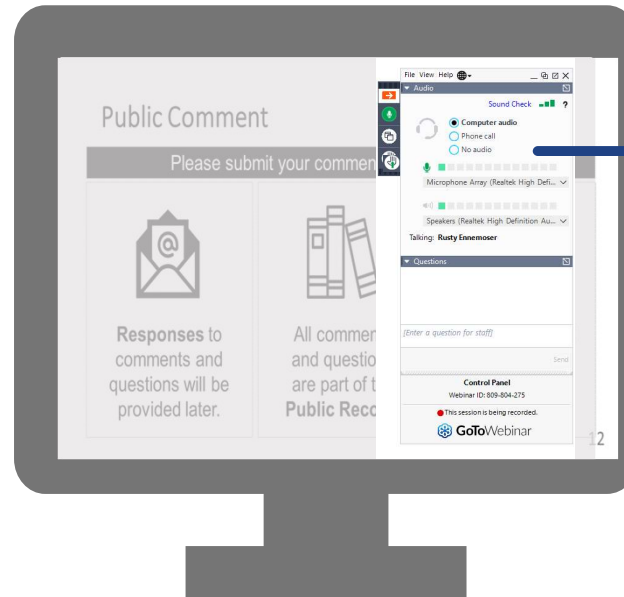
Public Comment

Please submit your commen

Responses to comments and questions will be provided later.

All commen and questio are part of t Public Reco

File View Help

Audio

Sound Check

Computer audio

Phone call

No audio

Microphone Array (Realtek High Defi...

Speakers (Realtek High Definition Au...

Talking: Rusty Ennemoser

Questions

[Enter a question for staff]

Send

Control Panel

Webinar ID: 809-804-275

This session is being recorded.

GoToWebinar

12